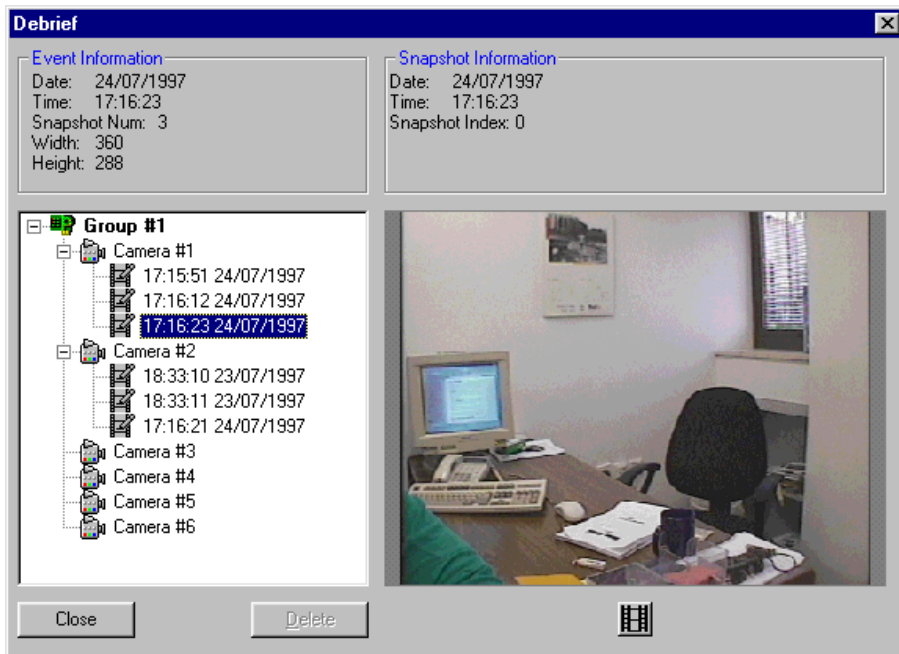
Debrief

Event Information
Date: 24/07/1997
Time: 17:16:23
Snapshot Num: 3
Width: 360
Height: 288

Snapshot Information
Date: 24/07/1997
Time: 17:16:23
Snapshot Index: 0

Group #1
Camera #1
17:15:51 24/07/1997
17:16:12 24/07/1997
17:16:23 24/07/1997
Camera #2
18:33:10 23/07/1997
18:33:11 23/07/1997
17:16:21 24/07/1997
Camera #3
Camera #4
Camera #5
Camera #6

Close
Delete